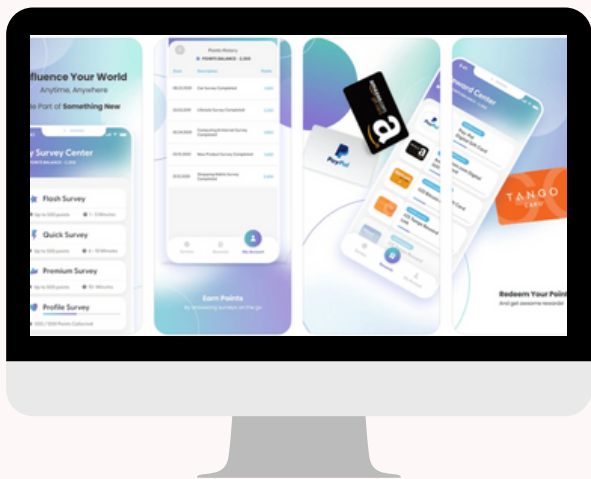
fluence Your World
Anytime, Anywhere
e Part of Something New
y Survey Center
Flash Survey
Quick Survey
Premium Survey
Profile Survey

Points History
POINTS BALANCE
Earn Points

PayPal
a

TANGO CARD
Redeem Your Point
And get awesome rewards